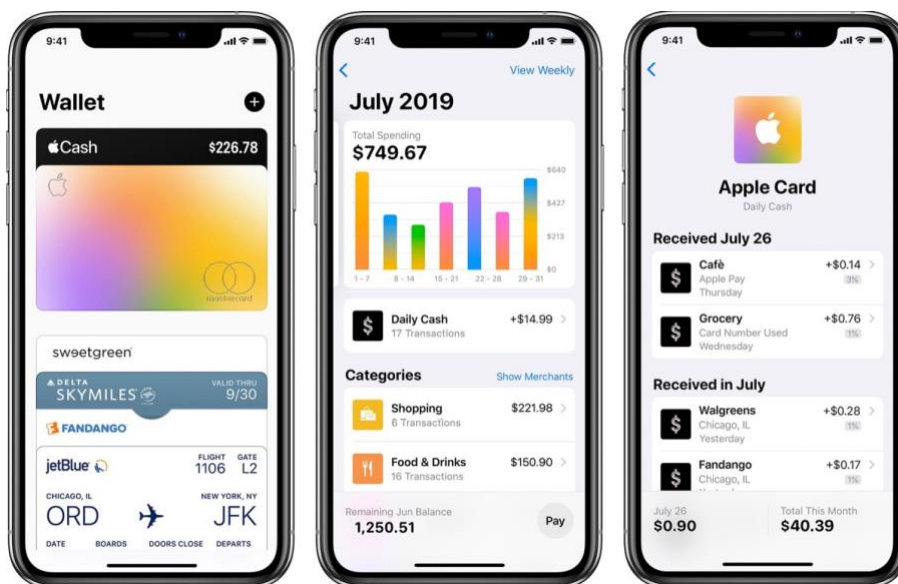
9:41

Wallet

Cash $226.78

mastercard

sweetgreen

DELTA SKYMILES

VALID THRU 9/30

FANDANGO

jetBlue

FLIGHT 1106 GATE L2

CHICAGO, IL ORD

NEW YORK, NY JFK

DATE BOARDS DOORS CLOSE DEPARTS

9:41

View Weekly

July 2019

Total Spending
$749.67

$640
$427
$213
$0

1 - 7 8 - 14 15 - 21 22 - 28 29 - 31

Daily Cash
17 Transactions
+$14.99

Categories
Show Merchants

Shopping
6 Transactions
$221.98

Food & Drinks
16 Transactions
$150.90

Remaining Jun Balance
1,250.51
Pay

9:41

Apple Card
Daily Cash

Received July 26

Cafè
Apple Pay
Thursday
+$0.14
3%

Grocery
Card Number Used
Wednesday
+$0.76
1%

Received in July

Walgreens
Chicago, IL
Yesterday
+$0.28
1%

Fandango
Chicago, IL
+$0.17
1%

July 26
$0.90

Total This Month
$40.39